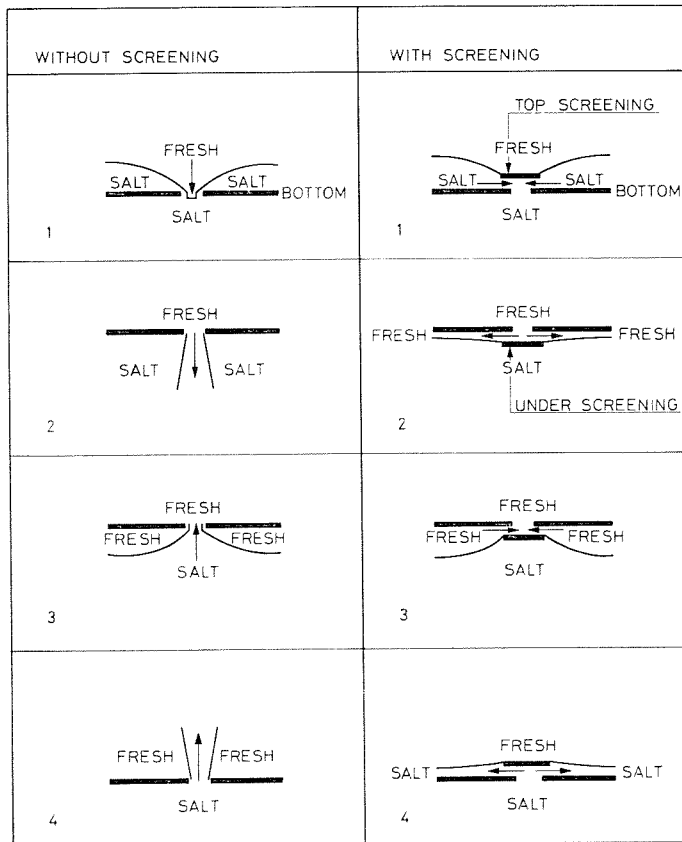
| WITHOUT SCREENING | WITH SCREENING |
|---|---|
| FRESH SALT SALT BOTTOM SALT 1 | TOP SCREENING FRESH SALT SALT BOTTOM SALT 1 |
| FRESH SALT SALT 2 | FRESH FRESH FRESH SALT UNDER SCREENING 2 |
| FRESH FRESH FRESH SALT 3 | FRESH FRESH FRESH SALT 3 |
| FRESH FRESH SALT 4 | FRESH SALT SALT SALT 4 |